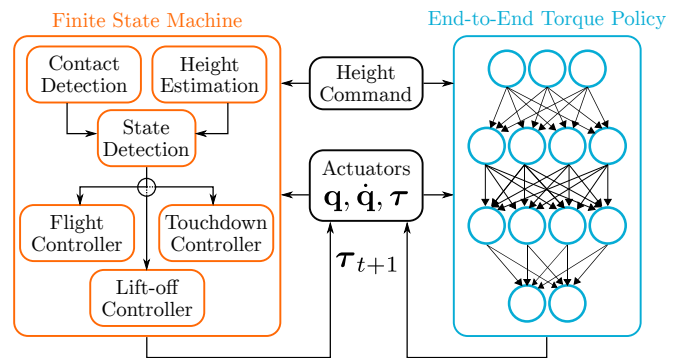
Finite State Machine

Contact Detection

Height Estimation

State Detection

Flight Controller

Touchdown Controller

Lift-off Controller

Height Command

Actuators $\mathbf{q}, \dot{\mathbf{q}}, \boldsymbol{\tau}$

$\boldsymbol{\tau}_{t+1}$

End-to-End Torque Policy